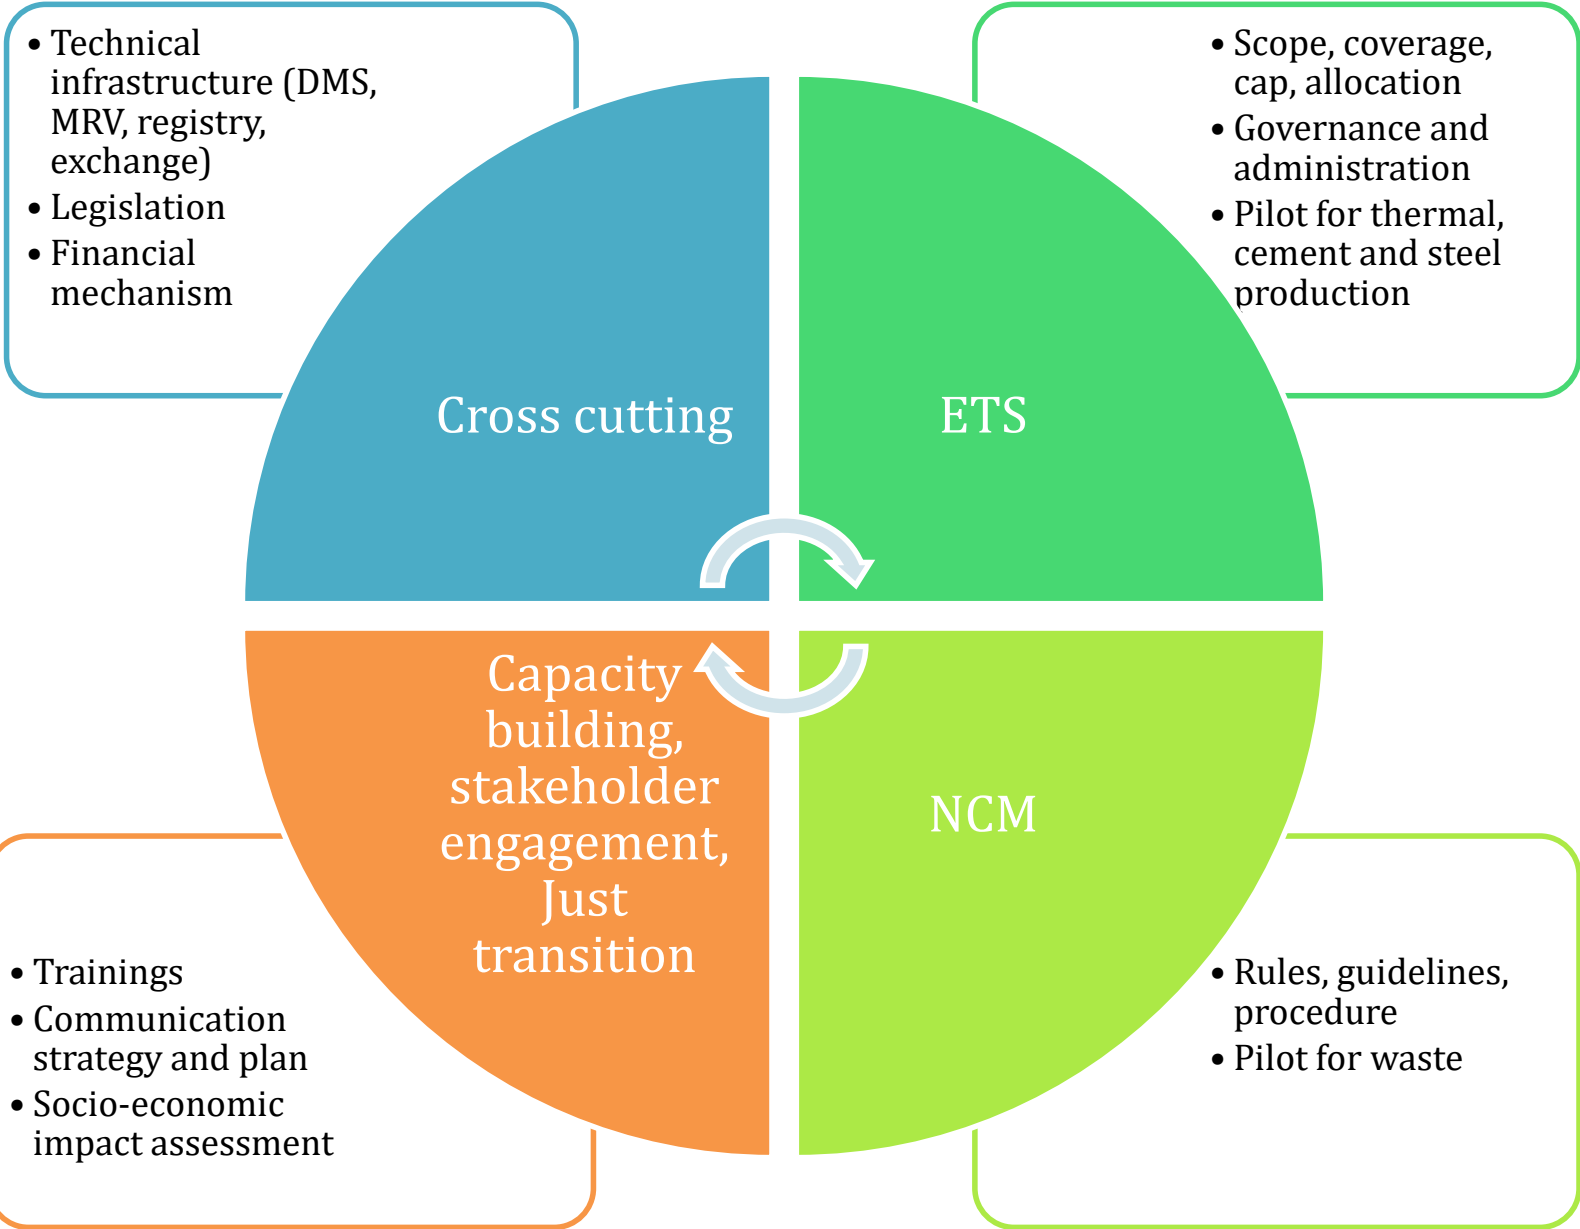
• Technical infrastructure (DMS, MRV, registry, exchange)
• Legislation
• Financial mechanism

• Scope, coverage, cap, allocation
• Governance and administration
• Pilot for thermal, cement and steel production

Cross cutting

ETS

Capacity building, stakeholder engagement, Just transition

NCM

• Trainings
• Communication strategy and plan
• Socio-economic impact assessment

• Rules, guidelines, procedure
• Pilot for waste